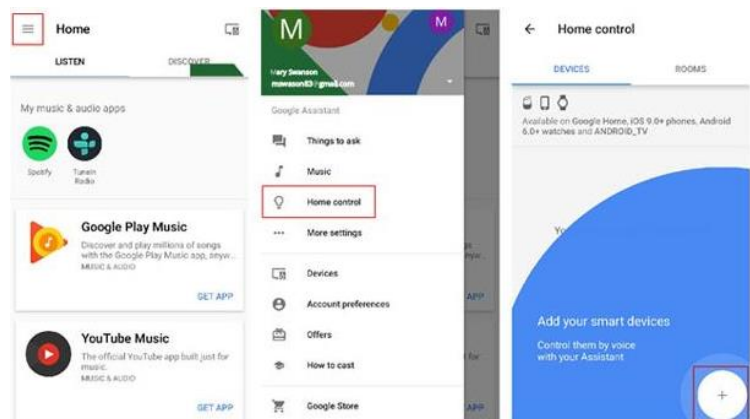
Home

LISTEN

DISCOVER

My music & audio apps

Spotify

TuneIn Radio

Google Play Music

Discover and play millions of songs with the Google Play Music app, anyw...

MUSIC & AUDIO

GET APP

YouTube Music

The official YouTube app built just for music.

MUSIC & AUDIO

GET APP

M

M

Mary Swanson

mswason83@gmail.com

Google Assistant

Things to ask

Music

Home control

More settings

Devices

Account preferences

Offers

How to cast

Google Store

APP

APP

Home control

DEVICES

ROOMS

Available on Google Home, iOS 9.0+ phones, Android 6.0+ watches and ANDROID_TV

Yo

Add your smart devices

Control them by voice with your Assistant

+